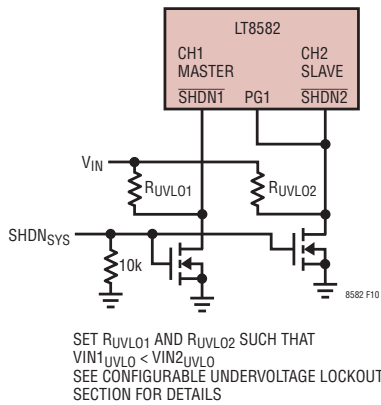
LT8582

CH1 MASTER

CH2 SLAVE

$\overline{SHDN1}$ PG1 $\overline{SHDN2}$

$V_{IN}$

$R_{UVLO1}$

$R_{UVLO2}$

$SHDN_{SYS}$

10k

8582 F10

SET $R_{UVLO1}$ AND $R_{UVLO2}$ SUCH THAT $VIN1_{UVLO} < VIN2_{UVLO}$
SEE CONFIGURABLE UNDERVOLTAGE LOCKOUT SECTION FOR DETAILS